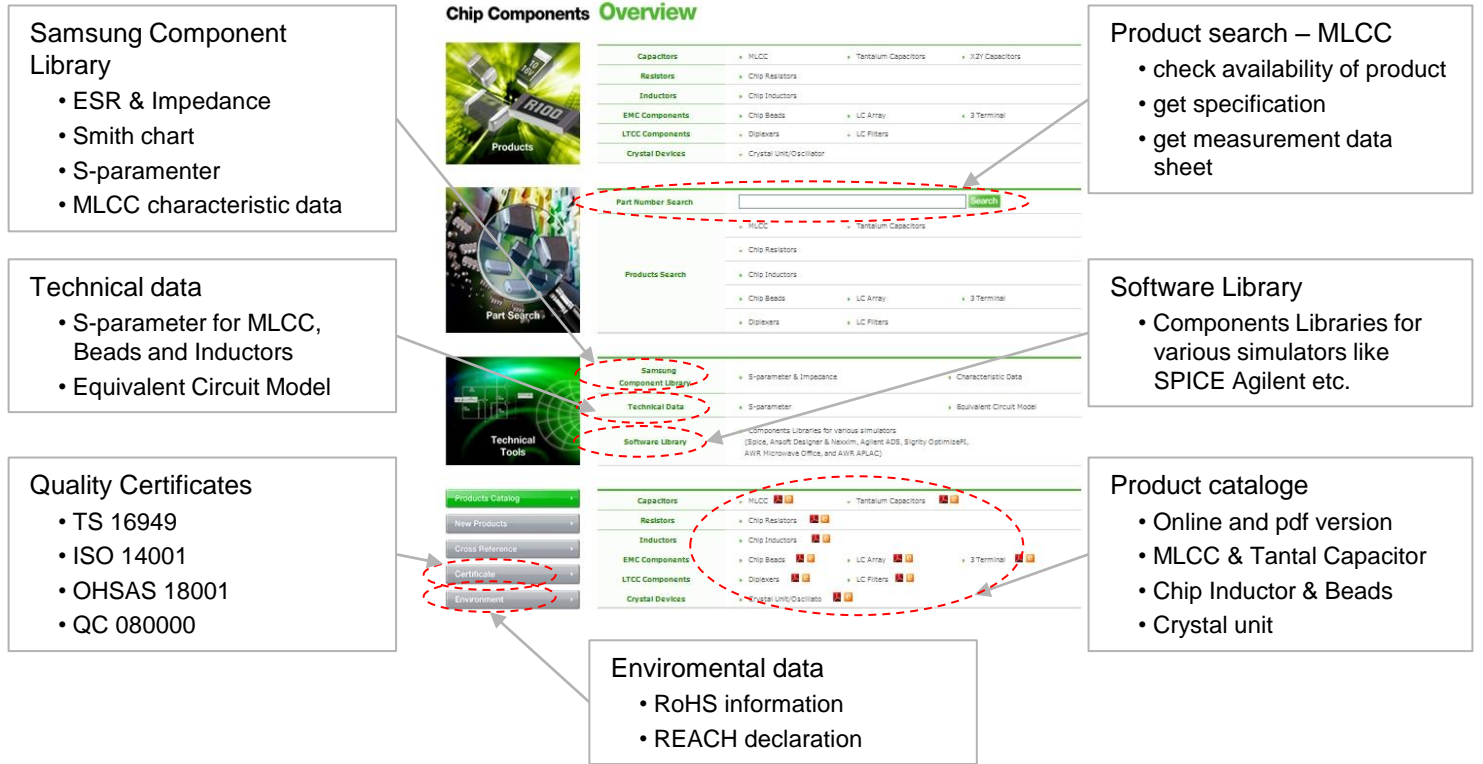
Samsung Component Library
• ESR & Impedance
• Smith chart
• S-paramenter
• MLCC characteristic data

Technical data
• S-parameter for MLCC, Beads and Inductors
• Equivalent Circuit Model

Quality Certificates
• TS 16949
• ISO 14001
• OHSAS 18001
• QC 080000

Chip Components Overview

Products

| Capacitors | MLCC | Tantalum Capacitors | XZY Capacitors |
|---|---|---|---|
| Resistors | Chip Resistors | | |
| Inductors | Chip Inductors | | |
| EMC Components | Chip Beads | LC Array | 3 Terminal |
| LTCC Components | Diplexers | LC Filters | |
| Crystal Devices | Crystal Unit/Oscillator | | |

Part Search

Part Number Search [Search]

| Products Search | MLCC | Tantalum Capacitors | |
|---|---|---|---|
| | Chip Resistors | | |
| | Chip Inductors | | |
| | Chip Beads | LC Array | 3 Terminal |
| | Diplexers | LC Filters | |

Technical Tools

| Samsung Component Library | S-parameter & Impedance | Characteristic Data |
|---|---|---|
| Technical Data | S-parameter | Equivalent Circuit Model |
| Software Library | Components Libraries for various simulators (Spice, Ansoft Designer & Nexxim, Agilent ADS, Sigrity OptimizePI, AWR Microwave Office, and AWR APLAC) | |

Products Catalog
New Products
Cross Reference
Certificate
Environment

| Capacitors | MLCC | Tantalum Capacitors | |
|---|---|---|---|
| Resistors | Chip Resistors | | |
| Inductors | Chip Inductors | | |
| EMC Components | Chip Beads | LC Array | 3 Terminal |
| LTCC Components | Diplexers | LC Filters | |
| Crystal Devices | Crystal Unit/Oscillato | | |

Product search – MLCC
• check availability of product
• get specification
• get measurement data sheet

Software Library
• Components Libraries for various simulators like SPICE Agilent etc.

Product cataloge
• Online and pdf version
• MLCC & Tantal Capacitor
• Chip Inductor & Beads
• Crystal unit

Enviromental data
• RoHS information
• REACH declaration